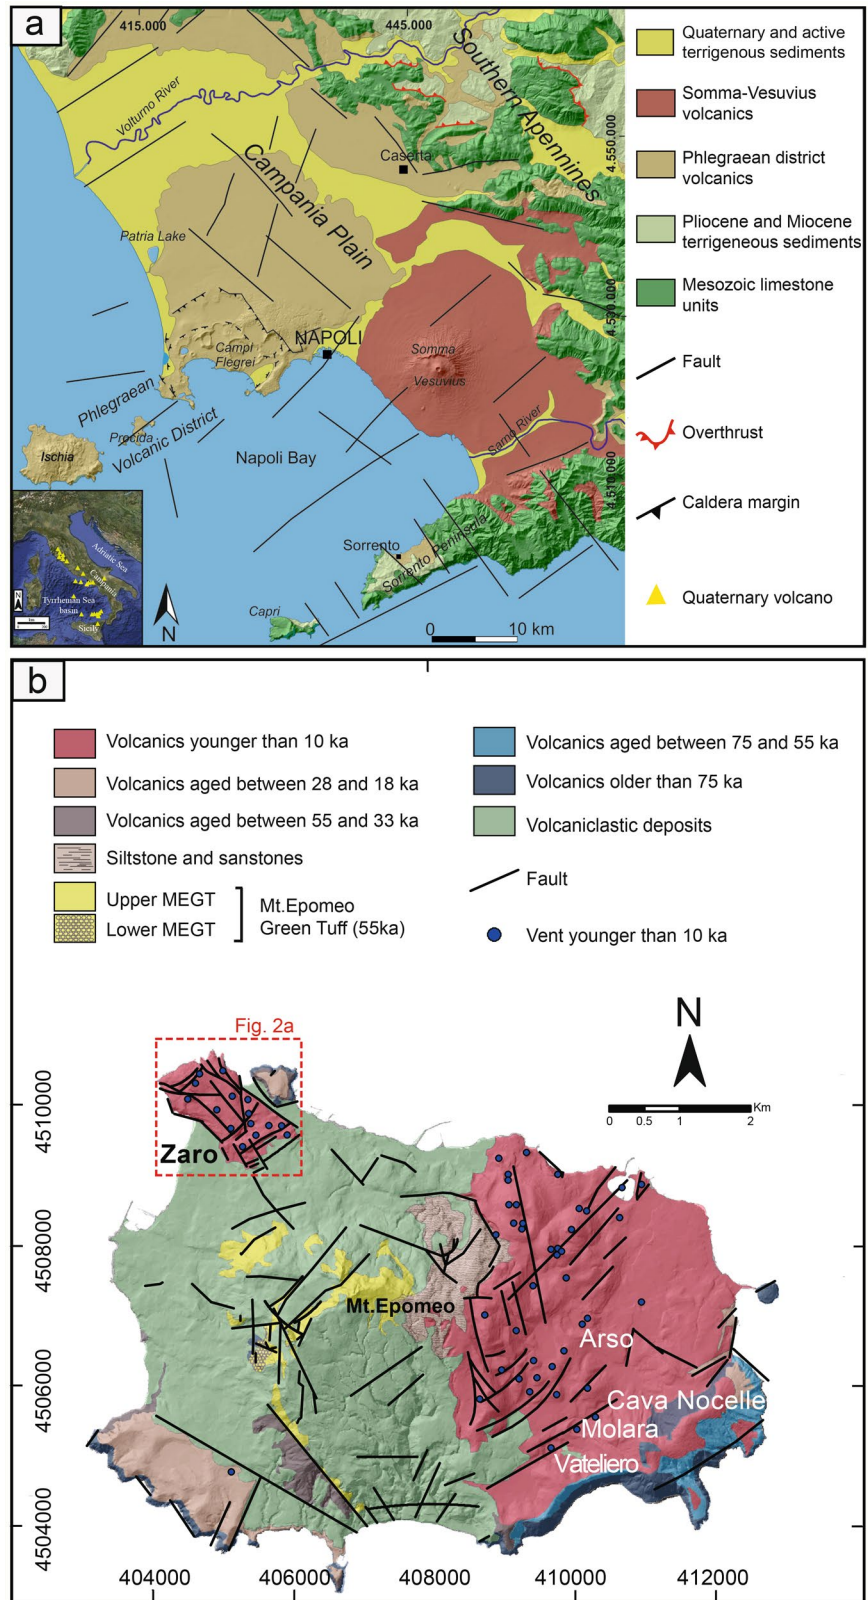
a

415.000
445.000
4.550.000
4.530.000
4.510.000

Volturno River
Southern Apennines
Caserta
Campania Plain
Patria Lake
Campi Flegrei
NAPOLI
Somma
Vesuvius
Sarno River
Phlegraean
Procida
Volcanic District
Ischia
Napoli Bay
Sorrento
Sorrento Peninsula
Capri
N
0
10 km

Adriatic Sea
Campania
Tyrrhenian Sea basin
Sicily
N
km

Quaternary and active terrigenous sediments
Somma-Vesuvius volcanics
Phlegraean district volcanics
Pliocene and Miocene terrigeneous sediments
Mesozoic limestone units
Fault
Overthrust
Caldera margin
Quaternary volcano

b

Volcanics younger than 10 ka
Volcanics aged between 28 and 18 ka
Volcanics aged between 55 and 33 ka
Siltstone and sanstones
Upper MEGT
Lower MEGT
Mt.Epomeo Green Tuff (55ka)
Volcanics aged between 75 and 55 ka
Volcanics older than 75 ka
Volcaniclastic deposits
Fault
Vent younger than 10 ka

Fig. 2a
N
0 0.5 1 2 Km
Zaro
Mt.Epomeo
Arso
Cava Nocelle
Molara
Vateliero

4510000
4508000
4506000
4504000
404000
406000
408000
410000
412000